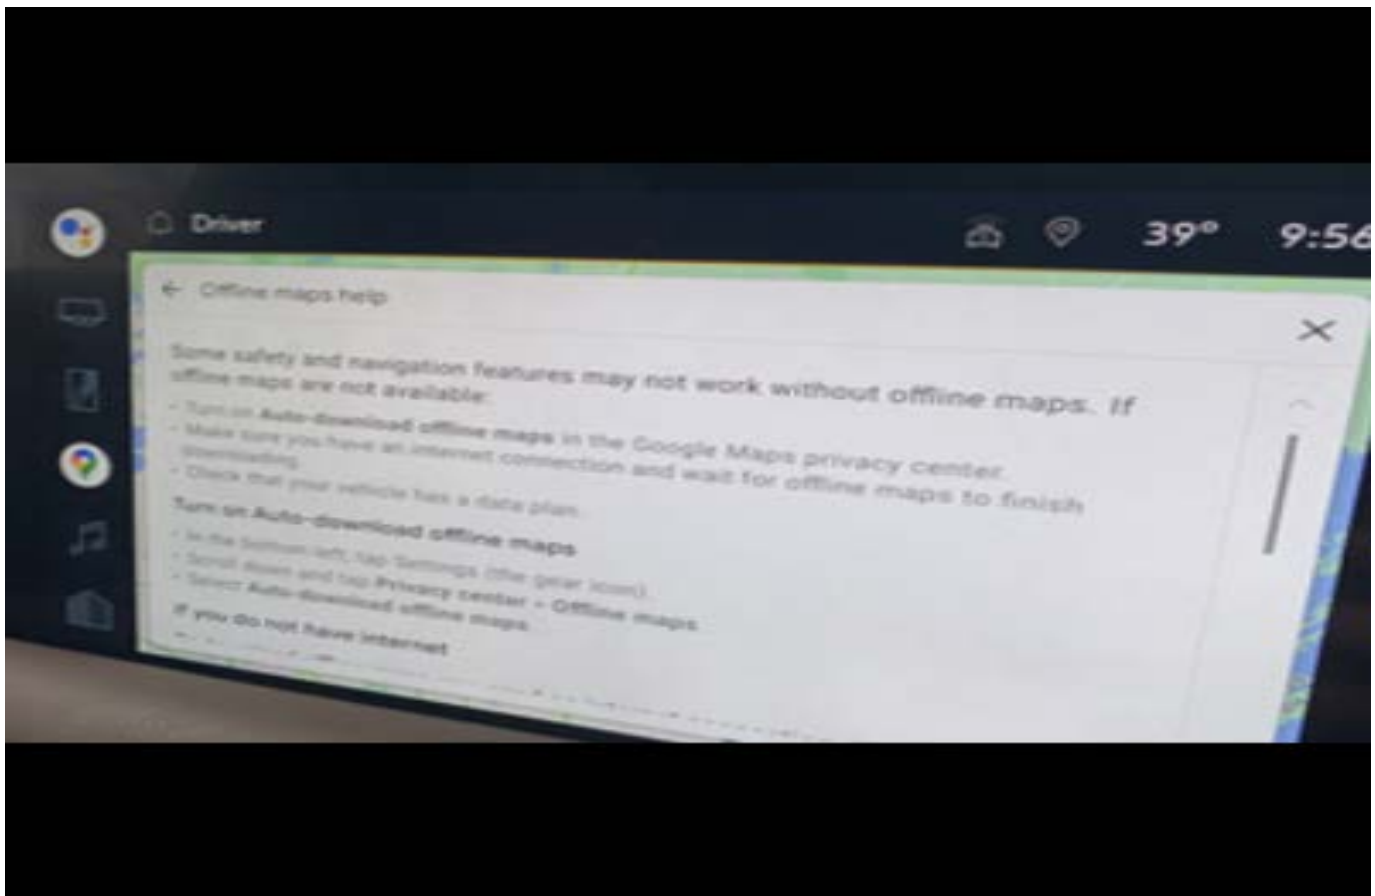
Driver

39° 9:56

← Offline maps help

×

Some safety and navigation features may not work without offline maps. If offline maps are not available:

- Turn on Auto-download offline maps in the Google Maps privacy center.
- Make sure you have an internet connection and wait for offline maps to finish downloading.
- Check that your vehicle has a data plan.

Turn on Auto-download offline maps

- In the bottom left, tap Settings (the gear icon).
- Scroll down and tap Privacy center > Offline maps.
- Select Auto-download offline maps.

If you do not have internet

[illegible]